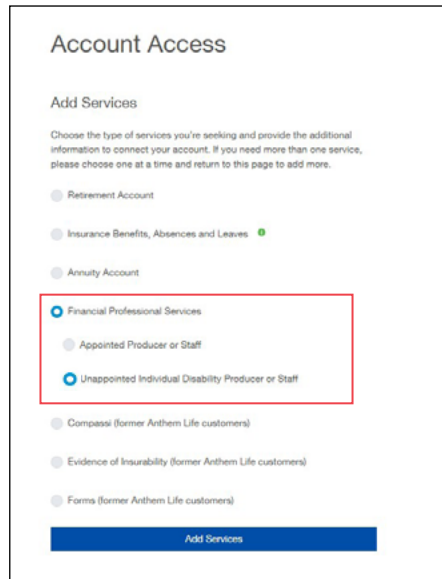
Account Access

Add Services

Choose the type of services you're seeking and provide the additional information to connect your account. If you need more than one service, please choose one at a time and return to this page to add more.

Retirement Account

Insurance Benefits, Absences and Leaves

Annuity Account

Financial Professional Services

Appointed Producer or Staff

Unappointed Individual Disability Producer or Staff

Compassi (former Anthem Life customers)

Evidence of Insurability (former Anthem Life customers)

Forms (former Anthem Life customers)

Add Services